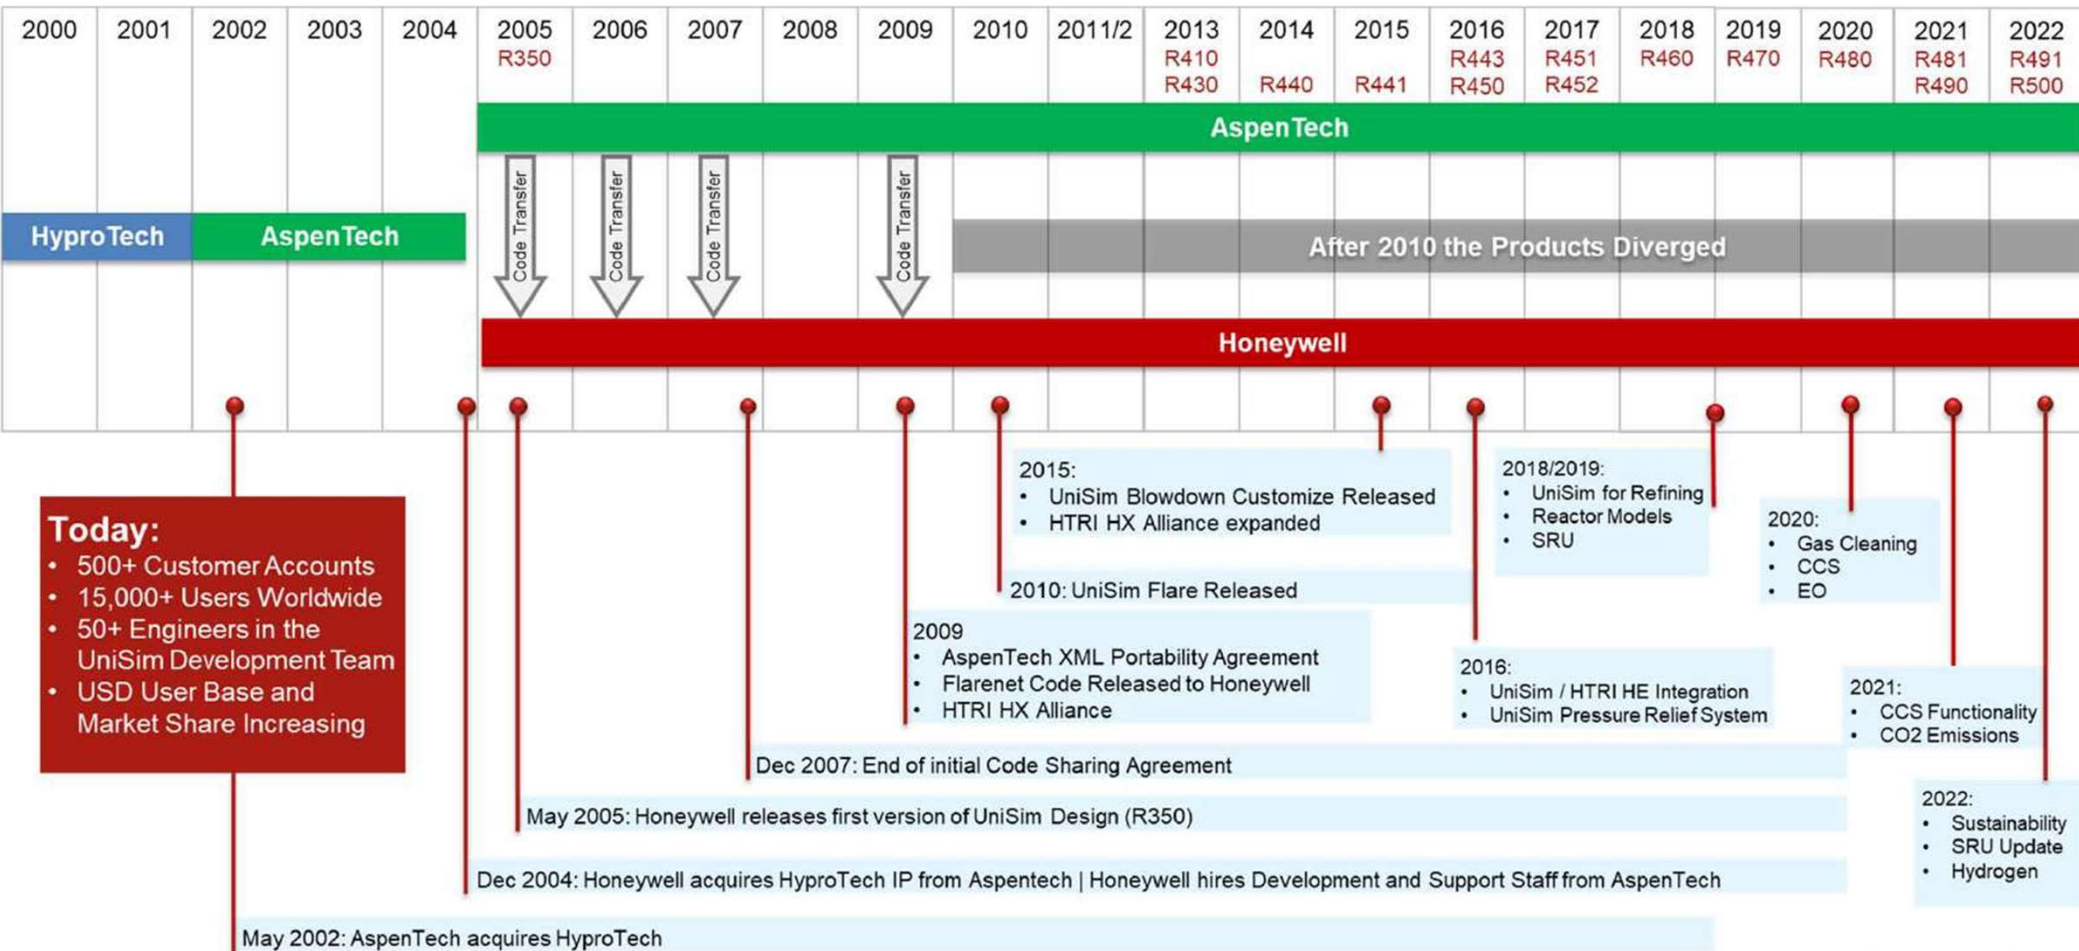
| 2000 | 2001 | 2002 | 2003 | 2004 | 2005 | 2006 | 2007 | 2008 | 2009 | 2010 | 2011/2 | 2013 | 2014 | 2015 | 2016 | 2017 | 2018 | 2019 | 2020 | 2021 | 2022 |
|---|---|---|---|---|---|---|---|---|---|---|---|---|---|---|---|---|---|---|---|---|---|
| | | | | | R350 | | | | | | | R410 R430 | R440 | R441 | R443 R450 | R451 R452 | R460 | R470 | R480 | R481 R490 | R491 R500 |

AspenTech

HyproTech

AspenTech

Code Transfer

Code Transfer

Code Transfer

Code Transfer

After 2010 the Products Diverged

Honeywell

2015:
• UniSim Blowdown Customize Released
• HTRI HX Alliance expanded

2018/2019:
• UniSim for Refining
• Reactor Models
• SRU

2020:
• Gas Cleaning
• CCS
• EO

Today:
• 500+ Customer Accounts
• 15,000+ Users Worldwide
• 50+ Engineers in the UniSim Development Team
• USD User Base and Market Share Increasing

2010: UniSim Flare Released

2009
• AspenTech XML Portability Agreement
• Flarenet Code Released to Honeywell
• HTRI HX Alliance

2016:
• UniSim / HTRI HE Integration
• UniSim Pressure Relief System

2021:
• CCS Functionality
• CO2 Emissions

Dec 2007: End of initial Code Sharing Agreement

2022:
• Sustainability
• SRU Update
• Hydrogen

May 2005: Honeywell releases first version of UniSim Design (R350)

Dec 2004: Honeywell acquires HyproTech IP from Aspentech | Honeywell hires Development and Support Staff from AspenTech

May 2002: AspenTech acquires HyproTech